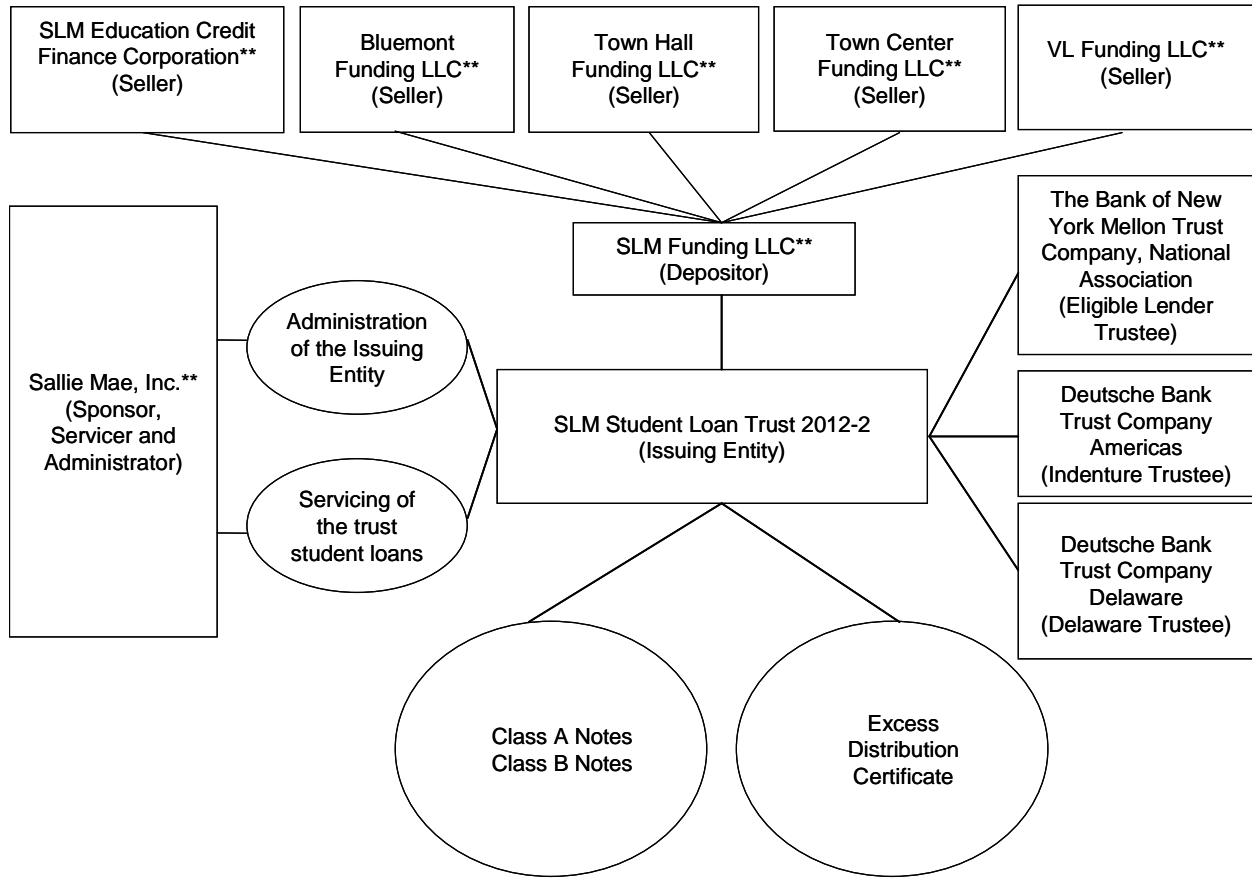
SLM Education Credit Finance Corporation** (Seller)

Bluemont Funding LLC** (Seller)

Town Hall Funding LLC** (Seller)

Town Center Funding LLC** (Seller)

VL Funding LLC** (Seller)

SLM Funding LLC** (Depositor)

Sallie Mae, Inc.** (Sponsor, Servicer and Administrator)

Administration of the Issuing Entity

Servicing of the trust student loans

SLM Student Loan Trust 2012-2 (Issuing Entity)

The Bank of New York Mellon Trust Company, National Association (Eligible Lender Trustee)

Deutsche Bank Trust Company Americas (Indenture Trustee)

Deutsche Bank Trust Company Delaware (Delaware Trustee)

Class A Notes
Class B Notes

Excess Distribution Certificate